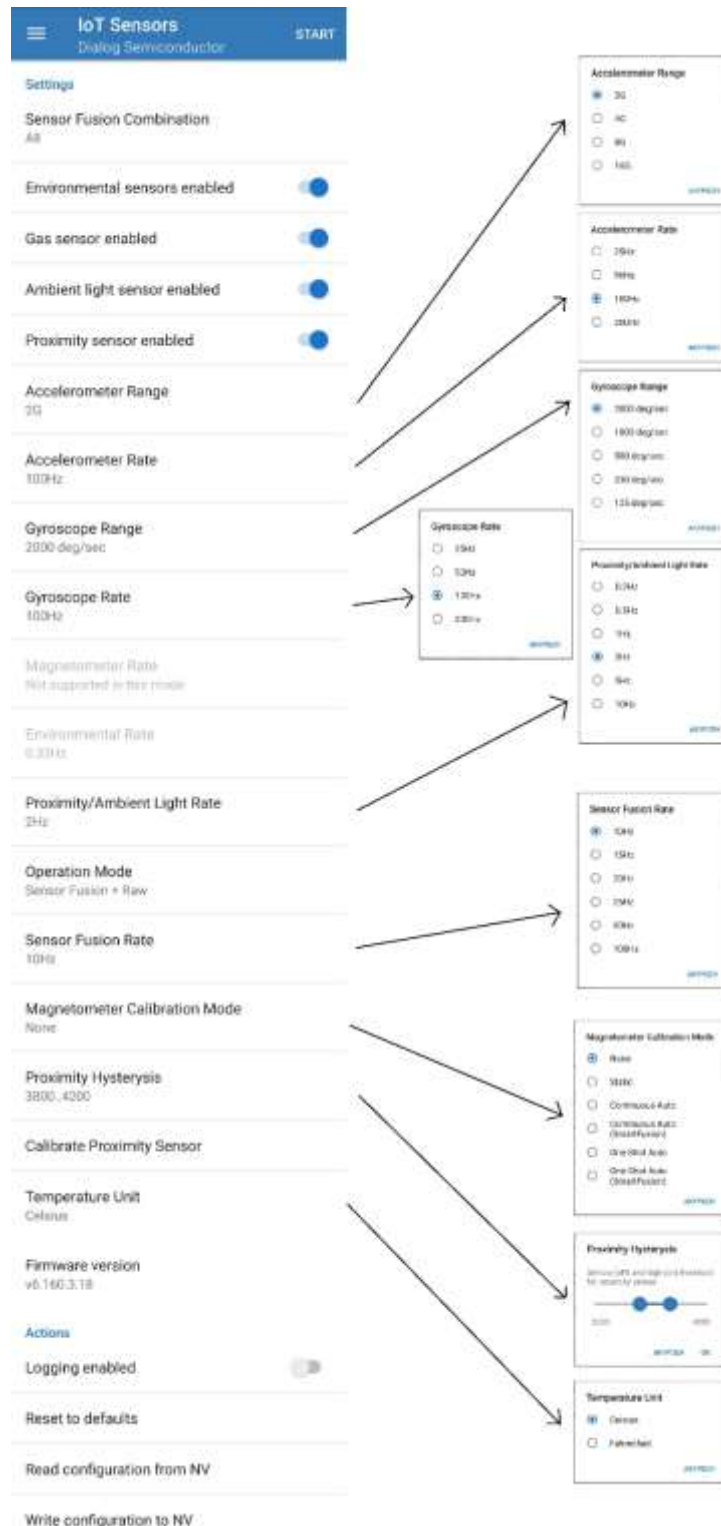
IoT Sensors
Dialog Semiconductor
START

Settings

Sensor Fusion Combination
All

Environmental sensors enabled

Gas sensor enabled

Ambient light sensor enabled

Proximity sensor enabled

Accelerometer Range
2G

Accelerometer Rate
100Hz

Gyroscope Range
2000 deg/sec

Gyroscope Rate
100Hz

Magnetometer Rate
Not supported in this mode

Environmental Rate
0.33Hz

Proximity/Ambient Light Rate
2Hz

Operation Mode
Sensor Fusion + Raw

Sensor Fusion Rate
10Hz

Magnetometer Calibration Mode
None

Proximity Hysterysis
3800..4200

Calibrate Proximity Sensor

Temperature Unit
Celsius

Firmware version
v6.160.3.18

Actions

Logging enabled

Reset to defaults

Read configuration from NV

Write configuration to NV

Accelerometer Range
2G
4G
8G
16G
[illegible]

Accelerometer Rate
25Hz
50Hz
100Hz
200Hz
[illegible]

Gyroscope Range
2000 deg/sec
1000 deg/sec
500 deg/sec
250 deg/sec
125 deg/sec
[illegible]

Gyroscope Rate
25Hz
50Hz
100Hz
200Hz
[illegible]

Proximity/Ambient Light Rate
0.5Hz
0.8Hz
1Hz
2Hz
5Hz
10Hz
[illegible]

Sensor Fusion Rate
10Hz
15Hz
20Hz
25Hz
40Hz
100Hz
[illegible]

Magnetometer Calibration Mode
None
Static
Continuous Auto
Continuous Auto (SmartFusion)
One Shot Auto
One Shot Auto (SmartFusion)
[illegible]

Proximity Hysterysis
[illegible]
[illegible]
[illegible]
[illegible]
OK

Temperature Unit
Celsius
Fahrenheit
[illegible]